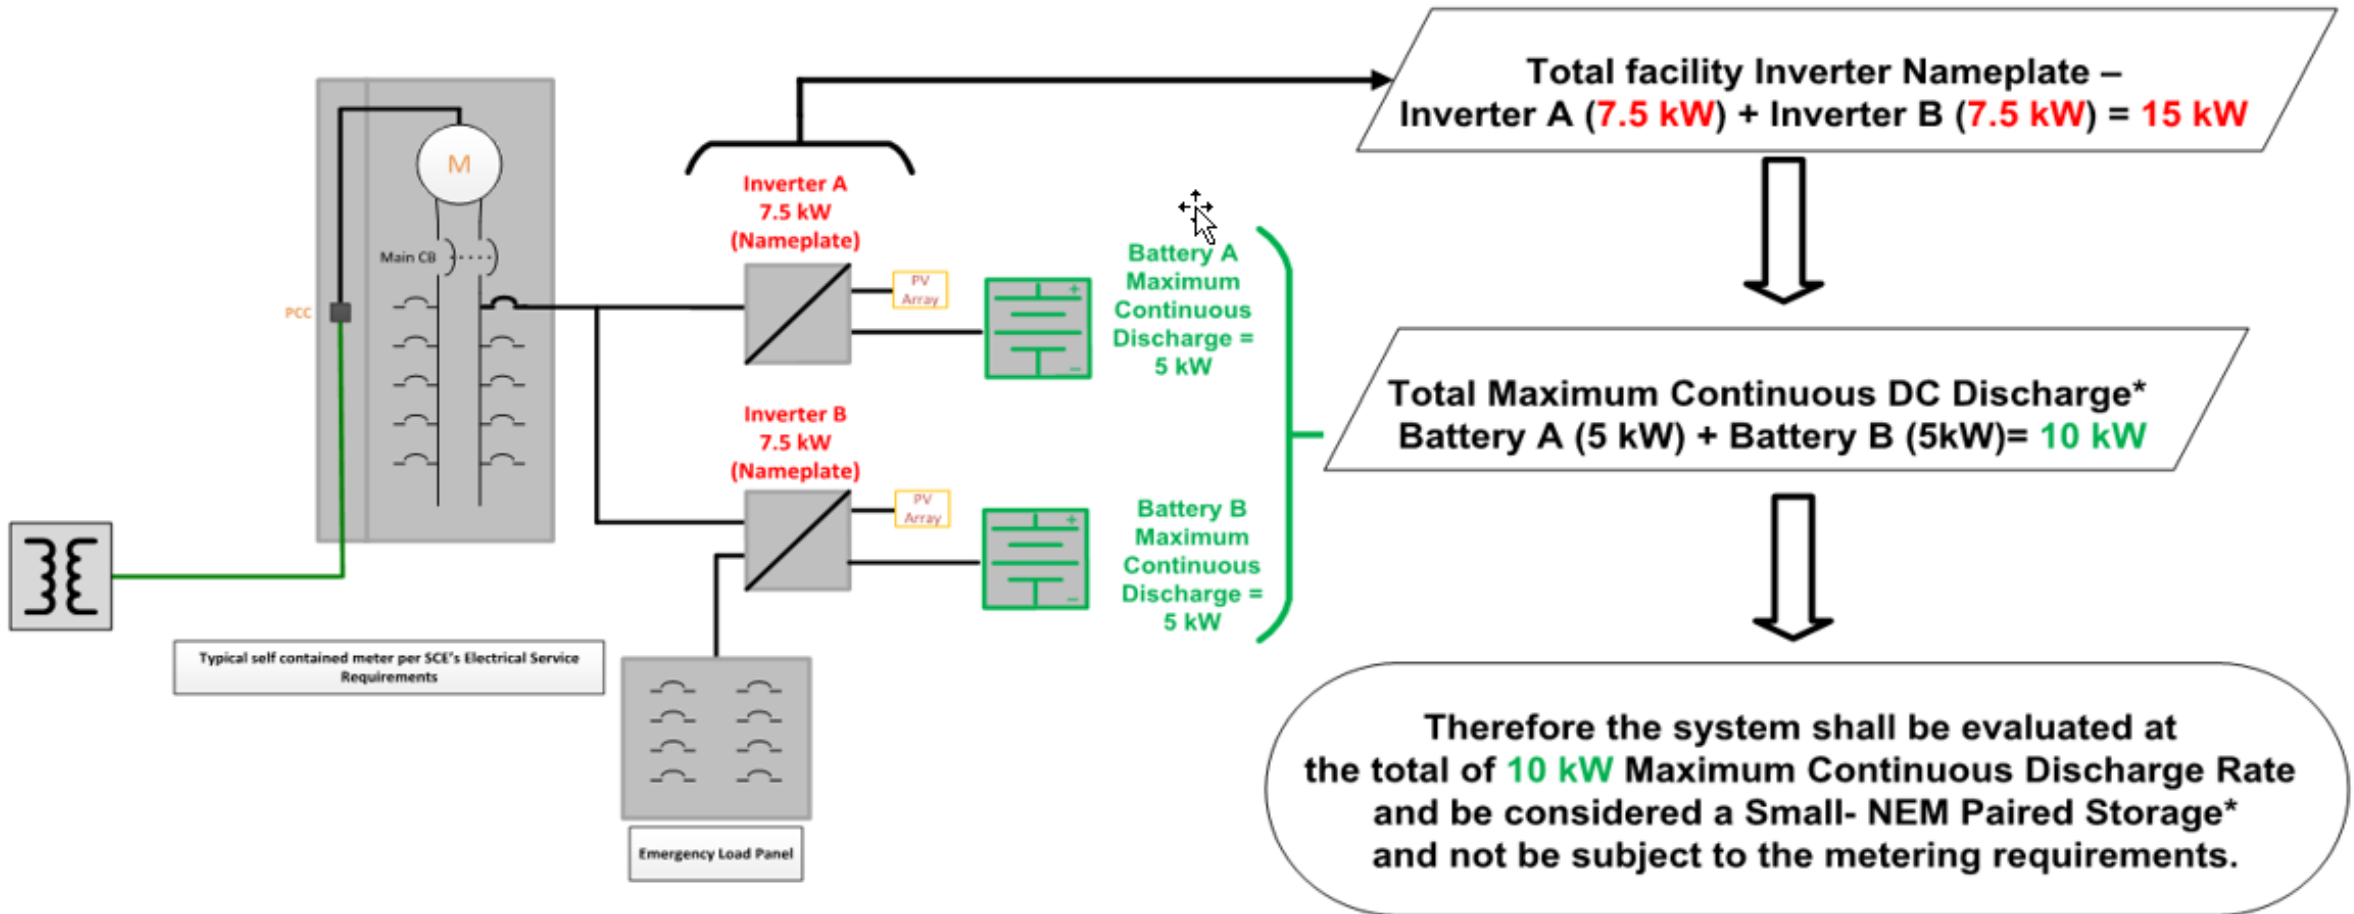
M

Main CB

PCC

Inverter A
7.5 kW
(Nameplate)

PV Array

Battery A Maximum Continuous Discharge = 5 kW

Inverter B
7.5 kW
(Nameplate)

PV Array

Battery B Maximum Continuous Discharge = 5 kW

Typical self contained meter per SCE's Electrical Service Requirements

Emergency Load Panel

Total facility Inverter Nameplate –
Inverter A (7.5 kW) + Inverter B (7.5 kW) = 15 kW

Total Maximum Continuous DC Discharge*
Battery A (5 kW) + Battery B (5kW)= 10 kW

Therefore the system shall be evaluated at the total of 10 kW Maximum Continuous Discharge Rate and be considered a Small- NEM Paired Storage* and not be subject to the metering requirements.